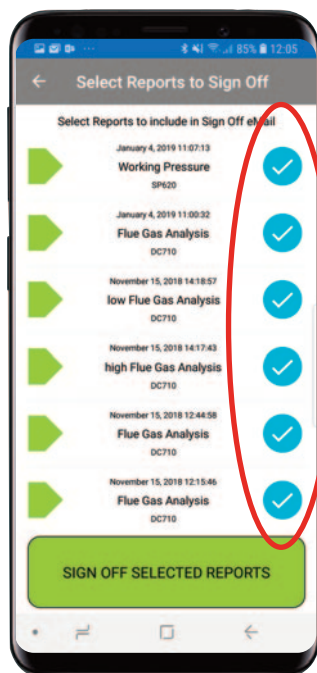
85% 12:05

Select Reports to Sign Off

Select Reports to include in Sign Off eMail

January 4, 2019 11:07:13
Working Pressure
SP620

January 4, 2019 11:00:32
Flue Gas Analysis
DC710

November 15, 2018 14:18:57
low Flue Gas Analysis
DC710

November 15, 2018 14:17:43
high Flue Gas Analysis
DC710

November 15, 2018 12:44:58
Flue Gas Analysis
DC710

November 15, 2018 12:15:46
Flue Gas Analysis
DC710

SIGN OFF SELECTED REPORTS